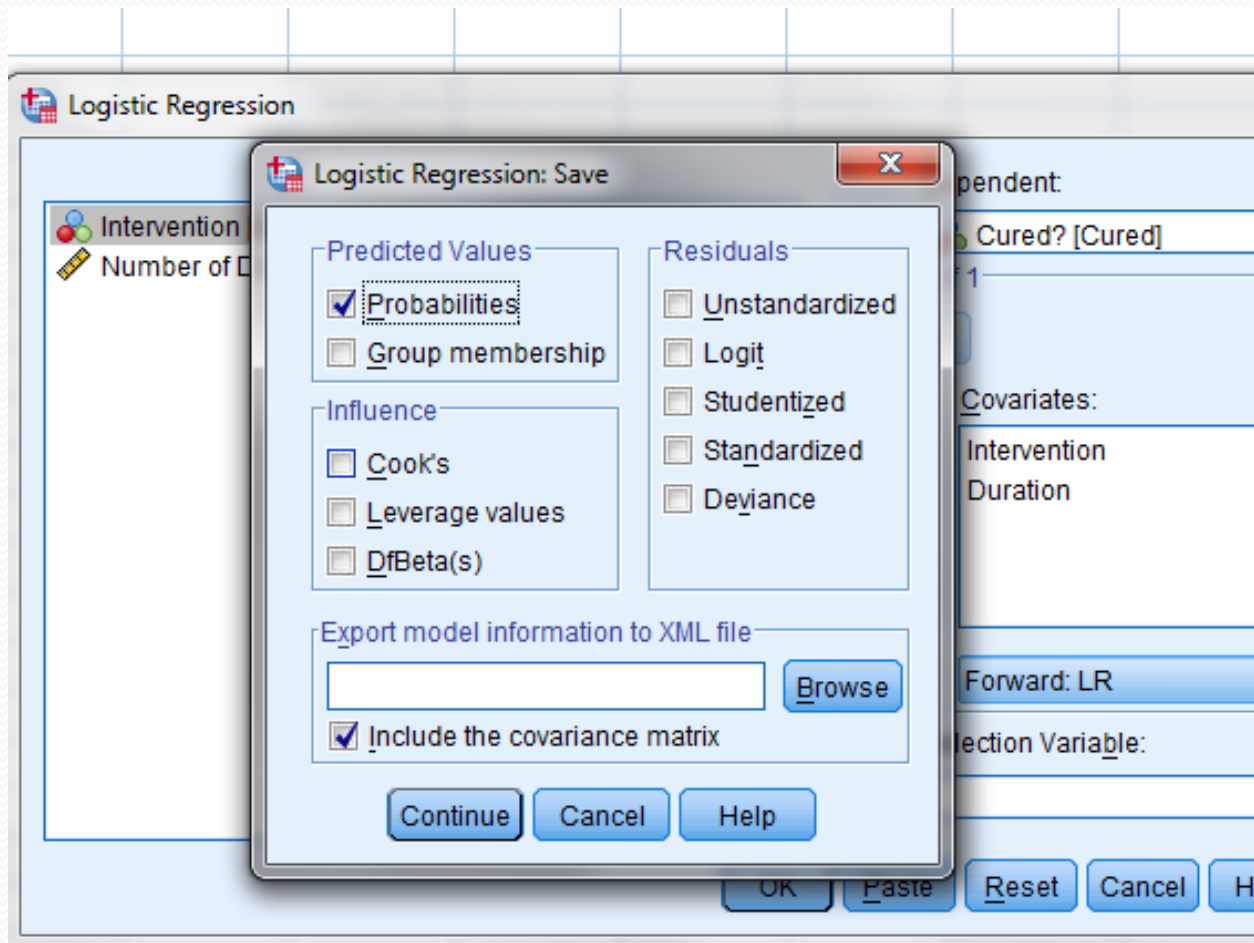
Logistic Regression

Intervention
Number of D

Logistic Regression: Save

Predicted Values
Probabilities
Group membership

Influence
Cook's
Leverage values
DfBeta(s)

Residuals
Unstandardized
Logit
Studentized
Standardized
Deviance

Export model information to XML file
Browse
Include the covariance matrix

Continue
Cancel
Help

pendent:
Cured? [Cured]
f 1
Covariates:
Intervention
Duration
Forward: LR
lection Variable:

OK
Paste
Reset
Cancel
H